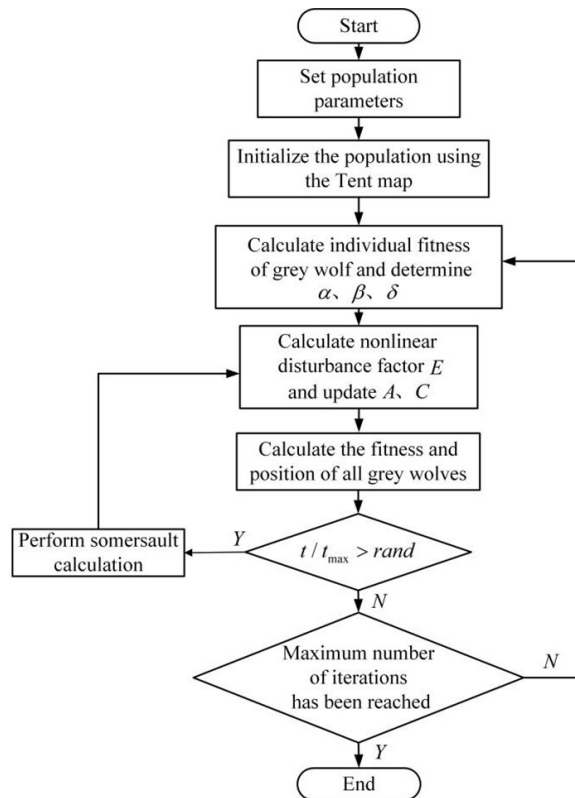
Start

Set population parameters

Initialize the population using the Tent map

Calculate individual fitness of grey wolf and determine $\alpha$、$\beta$、$\delta$

Calculate nonlinear disturbance factor $E$ and update $A$、$C$

Calculate the fitness and position of all grey wolves

Perform somersault calculation

$Y$

$t / t_{\max} > rand$

$N$

Maximum number of iterations has been reached

$N$

$Y$

End